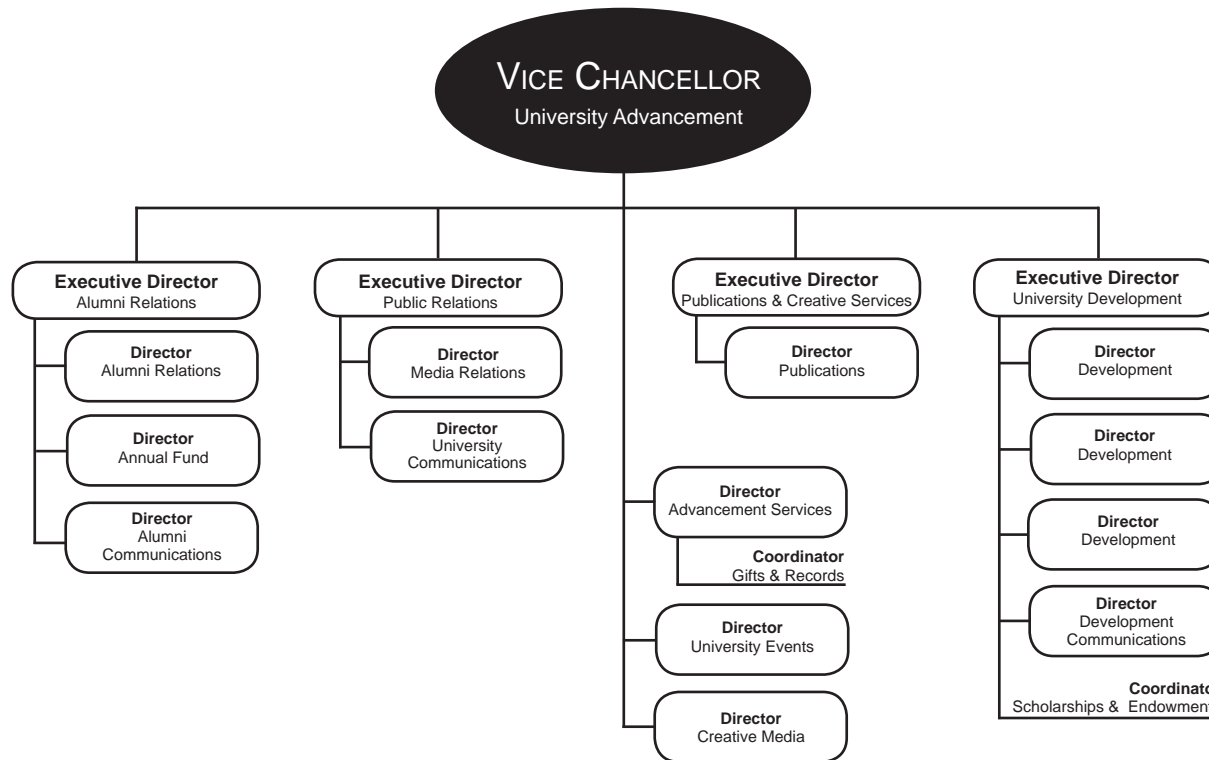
VICE CHANCELLOR
University Advancement

Executive Director
Alumni Relations

Director
Alumni Relations

Director
Annual Fund

Director
Alumni Communications

Executive Director
Public Relations

Director
Media Relations

Director
University Communications

Director
Advancement Services

Coordinator
Gifts & Records

Director
University Events

Director
Creative Media

Executive Director
Publications & Creative Services

Director
Publications

Executive Director
University Development

Director
Development

Director
Development

Director
Development

Director
Development Communications

Coordinat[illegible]
Scholarships & Endowmen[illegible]